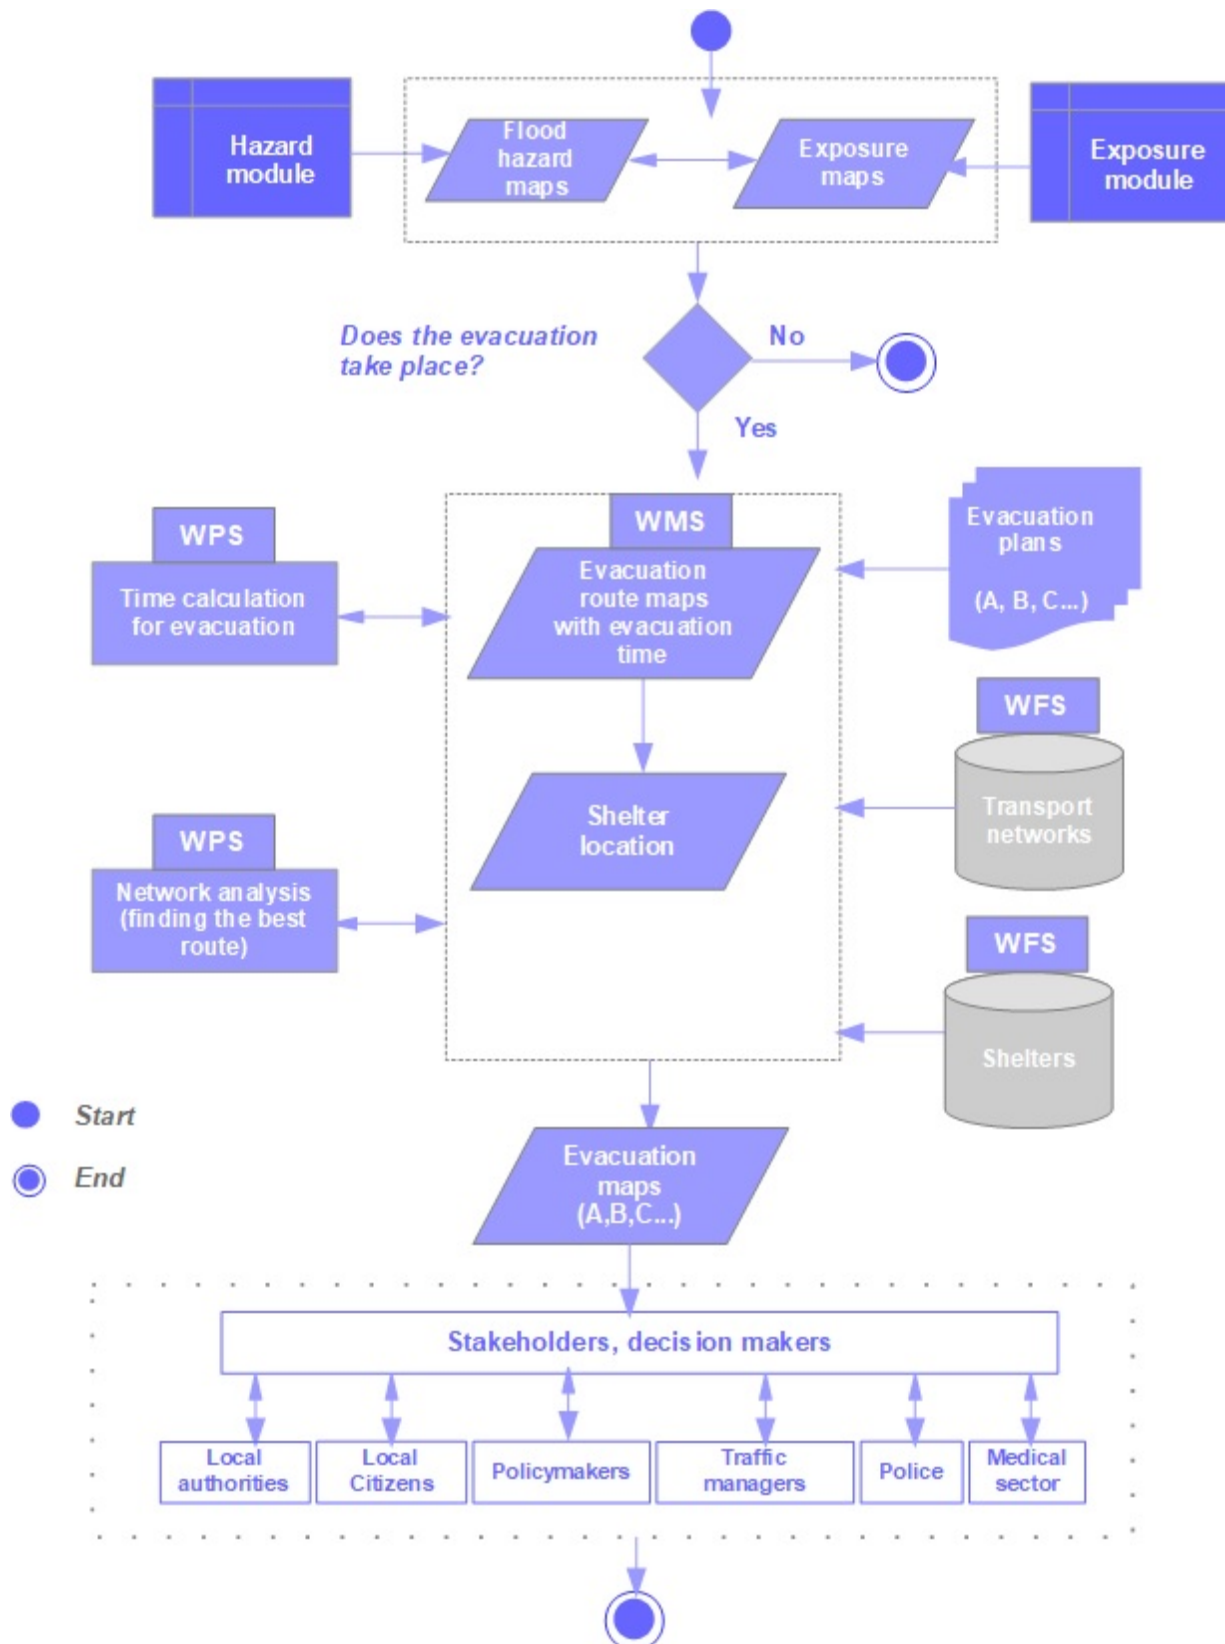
Hazard module

Flood hazard maps

Exposure maps

Exposure module

Does the evacuation take place?

No

Yes

WPS

Time calculation for evacuation

WMS

Evacuation route maps with evacuation time

Evacuation plans

(A, B, C...)

WFS

Transport networks

Shelter location

WPS

Network analysis (finding the best route)

WFS

Shelters

Start

End

Evacuation maps (A,B,C...)

Stakeholders, decision makers

Local authorities

Local Citizens

Policymakers

Traffic managers

Police

Medical sector